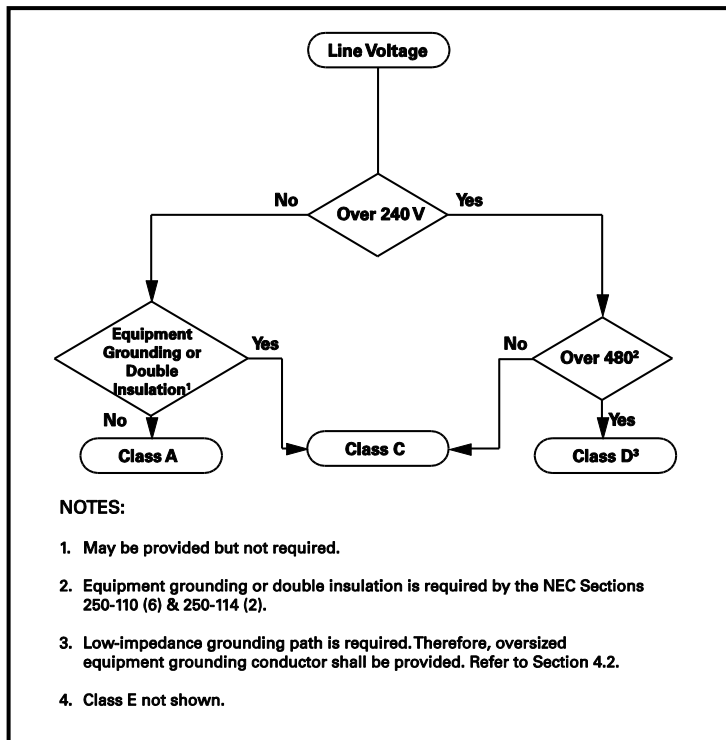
Line Voltage

No

Over 240 V

Yes

Equipment Grounding or Double Insulation$^1$

Yes

No

Over 480$^2$

No

Yes

Class A

Class C

Class D$^3$

NOTES:

1. May be provided but not required.

2. Equipment grounding or double insulation is required by the NEC Sections 250-110 (6) & 250-114 (2).

3. Low-impedance grounding path is required. Therefore, oversized equipment grounding conductor shall be provided. Refer to Section 4.2.

4. Class E not shown.